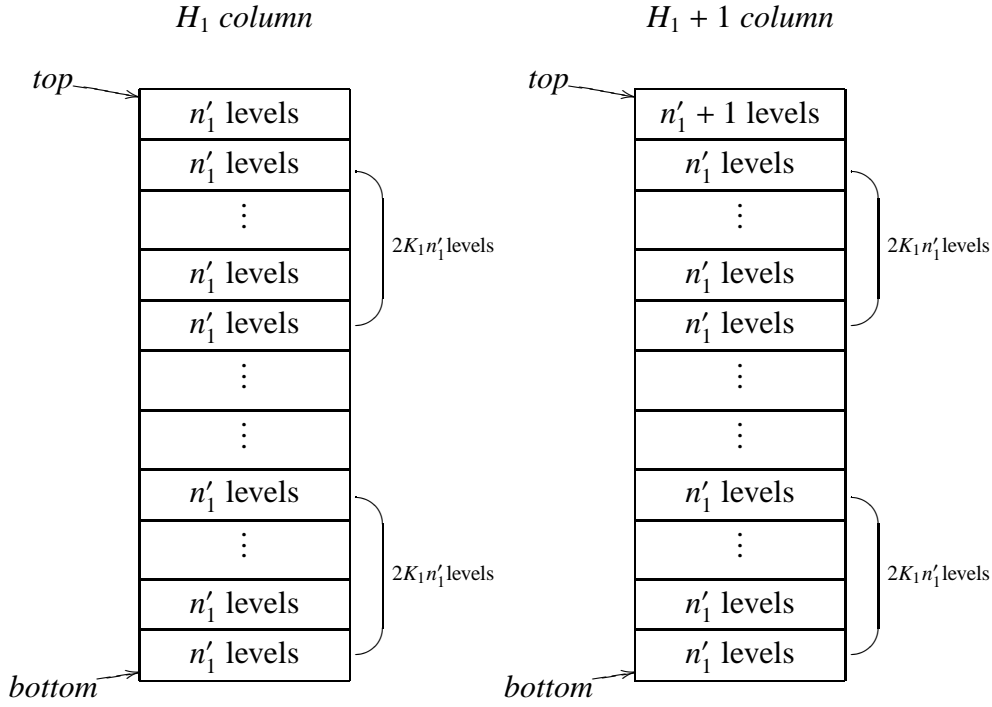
$H_1$ *column*

*top*

*bottom*

$n_1'$ levels

$n_1'$ levels

$\vdots$

$n_1'$ levels

$n_1'$ levels

$\vdots$

$\vdots$

$n_1'$ levels

$\vdots$

$n_1'$ levels

$n_1'$ levels

$2K_1n_1'$ levels

$2K_1n_1'$ levels

$H_1 + 1$ *column*

*top*

*bottom*

$n_1' + 1$ levels

$n_1'$ levels

$\vdots$

$n_1'$ levels

$n_1'$ levels

$\vdots$

$\vdots$

$n_1'$ levels

$\vdots$

$n_1'$ levels

$n_1'$ levels

$2K_1n_1'$ levels

$2K_1n_1'$ levels